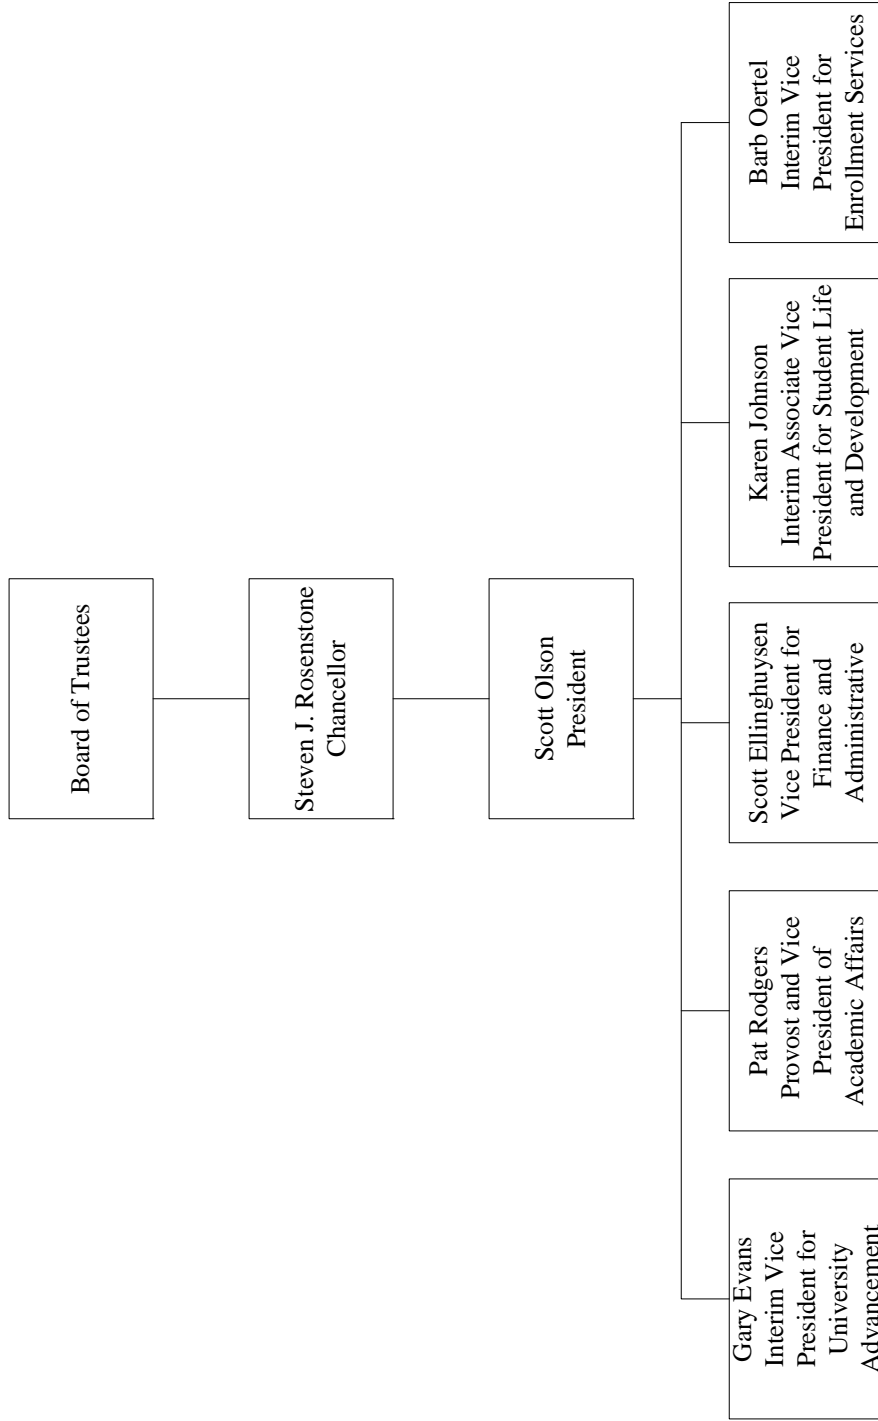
Board of Trustees

Steven J. Rosenstone
Chancellor

Scott Olson
President

Gary Evans
Interim Vice President for University Advancement

Pat Rodgers
Provost and Vice President of Academic Affairs

Scott Ellinghuysen
Vice President for Finance and Administrative

Karen Johnson
Interim Associate Vice President for Student Life and Development

Barb Oertel
Interim Vice President for Enrollment Services